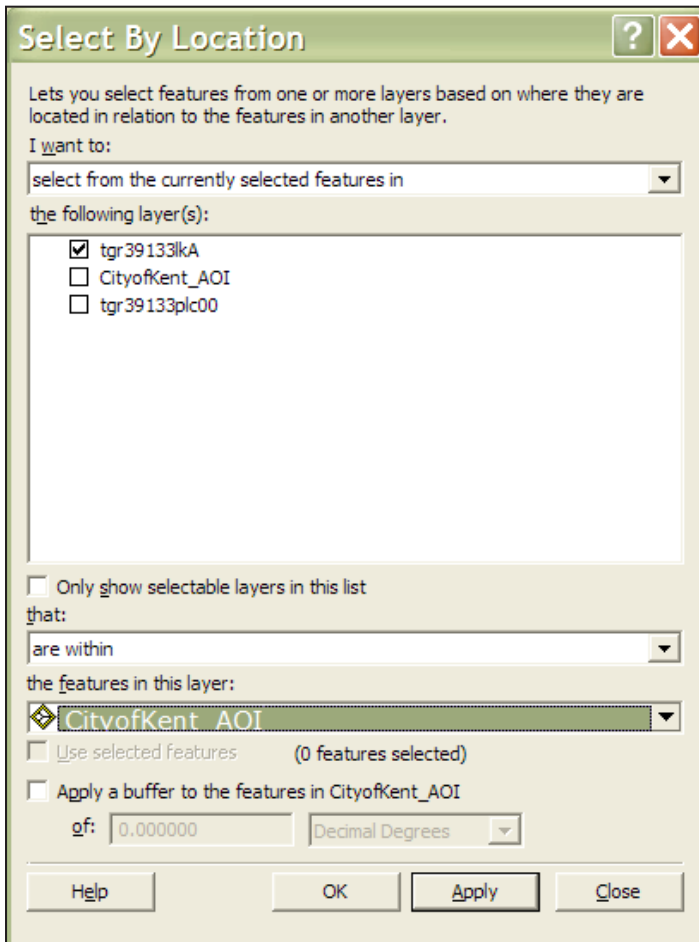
Select By Location

Lets you select features from one or more layers based on where they are located in relation to the features in another layer.

I want to:

select from the currently selected features in

the following layer(s):

☑ tgr39133lkA
☐ CityofKent_AOI
☐ tgr39133plc00

☐ Only show selectable layers in this list

that:

are within

the features in this layer:

CityofKent_AOI

☐ Use selected features (0 features selected)

☐ Apply a buffer to the features in CityofKent_AOI

of: 0.000000 Decimal Degrees

Help OK Apply Close